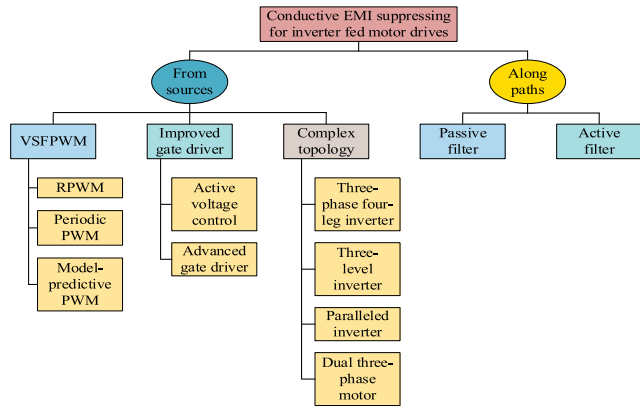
Conductive EMI suppressing for inverter fed motor drives

From sources

Along paths

VSFPWM

RPWM

Periodic PWM

Model-predictive PWM

Improved gate driver

Active voltage control

Advanced gate driver

Complex topology

Three-phase four-leg inverter

Three-level inverter

Paralleled inverter

Dual three-phase motor

Passive filter

Active filter